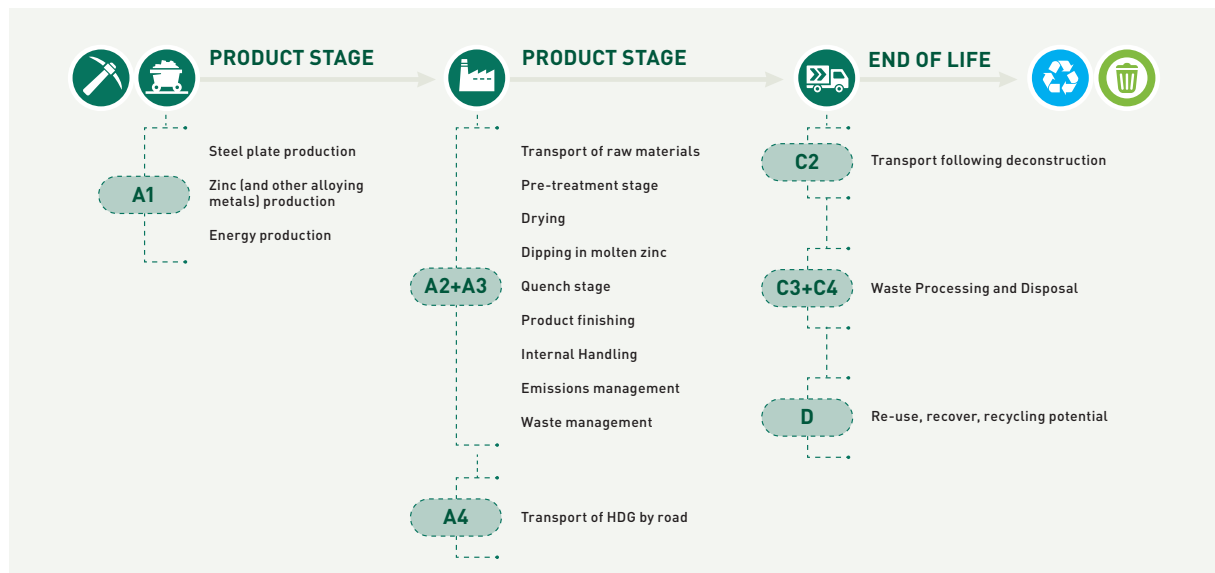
PRODUCT STAGE

PRODUCT STAGE

END OF LIFE

A1

Steel plate production

Zinc (and other alloying metals) production

Energy production

A2+A3

Transport of raw materials

Pre-treatment stage

Drying

Dipping in molten zinc

Quench stage

Product finishing

Internal Handling

Emissions management

Waste management

A4

Transport of HDG by road

C2

Transport following deconstruction

C3+C4

Waste Processing and Disposal

D

Re-use, recover, recycling potential